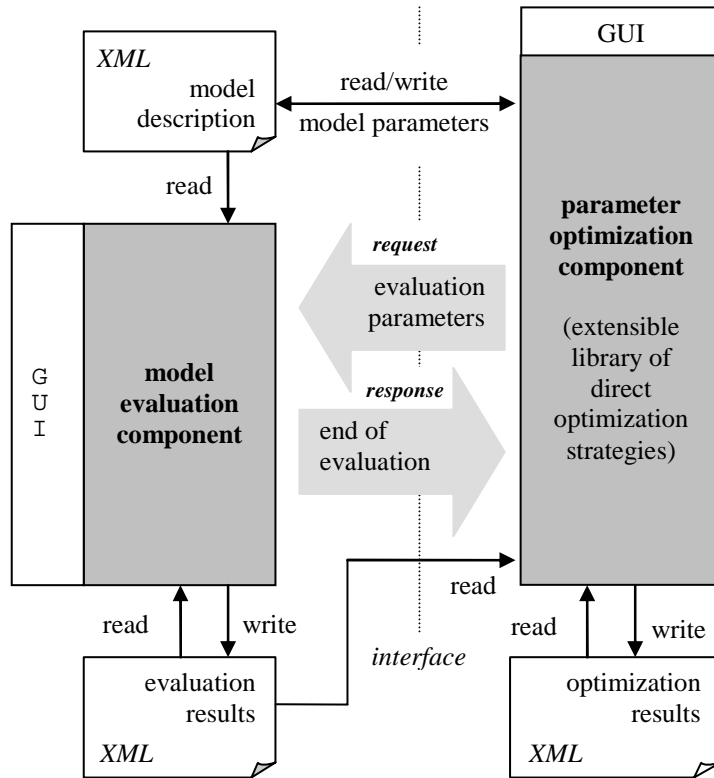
GUI

XML
model
description

read/write
model parameters

read

parameter
optimization
component

(extensible
library of
direct
optimization
strategies)

request

evaluation
parameters

G
U
I

model
evaluation
component

response

end of
evaluation

read

read

write

read

write

interface

evaluation
results
XML

optimization
results
XML